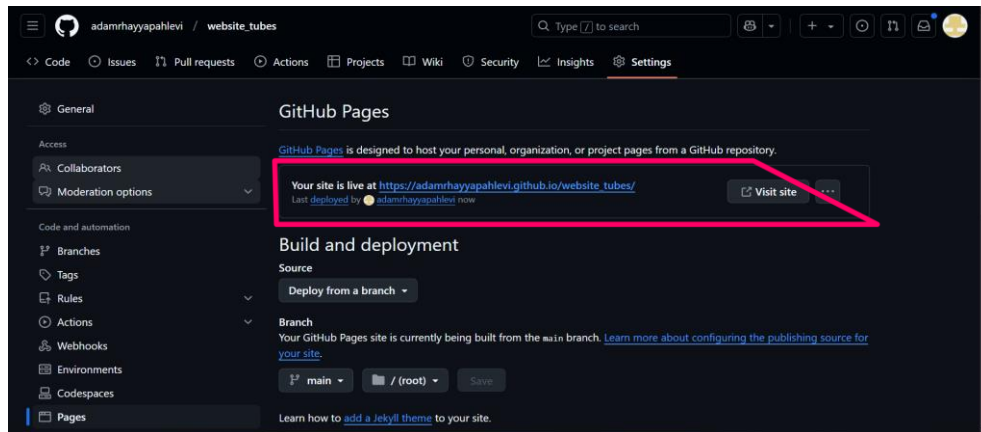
adamrhayyapahlevi / website_tubes

Type / to search

<> Code
Issues
Pull requests
Actions
Projects
Wiki
Security
Insights
Settings

General

Access

Collaborators

Moderation options

Code and automation

Branches

Tags

Rules

Actions

Webhooks

Environments

Codespaces

Pages

GitHub Pages

GitHub Pages is designed to host your personal, organization, or project pages from a GitHub repository.

Your site is live at https://adamrhayyapahlevi.github.io/website_tubes/

Last deployed by adamrhayyapahlevi now

Visit site

...

Build and deployment

Source

Deploy from a branch

Branch

Your GitHub Pages site is currently being built from the main branch. Learn more about configuring the publishing source for your site.

main

/ (root)

Save

Learn how to add a Jekyll theme to your site.